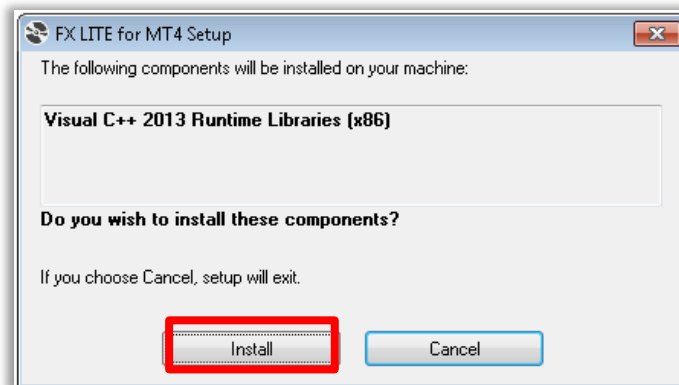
FX LITE for MT4 Setup

The following components will be installed on your machine:

Visual C++ 2013 Runtime Libraries (x86)

Do you wish to install these components?

If you choose Cancel, setup will exit.

Install

Cancel